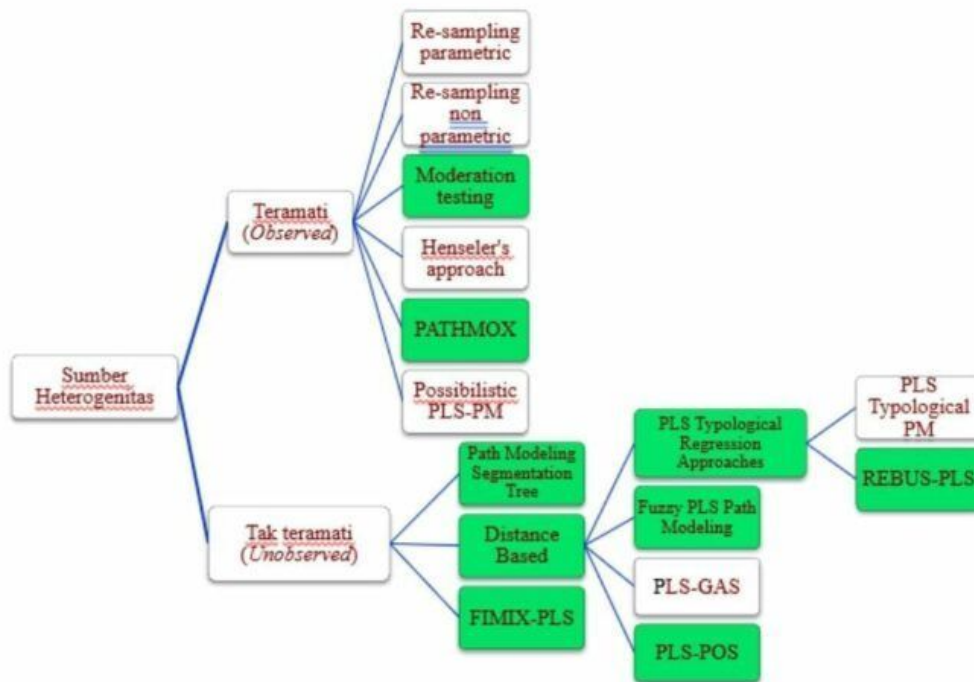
Sumber Heterogenitas

Teramati (Observed)

Re-sampling parametric

Re-sampling non parametric

Moderation testing

Henseler's approach

PATHMOX

Possibilistic PLS-PM

Tak teramati (Unobserved)

Path Modeling Segmentation Tree

Distance Based

FIMIX-PLS

PLS Typological Regression Approaches

Fuzzy PLS Path Modeling

PLS-GAS

PLS-POS

PLS Typological PM

REBUS-PLS